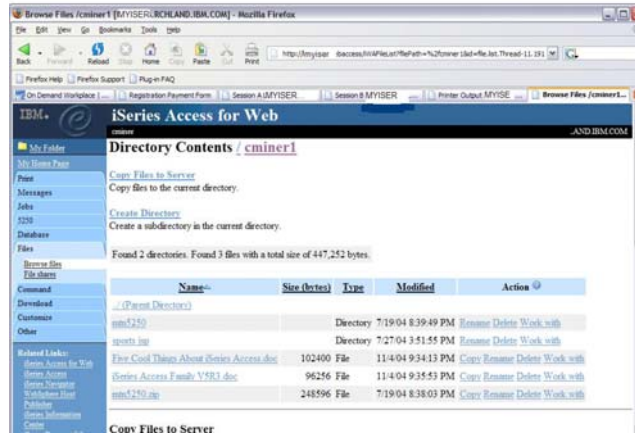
Browse Files /cminer1 [MYISERI.RCHLAND.IBM.COM] - Mozilla Firefox

File Edit View Go Bookmarks Tools Help

Back Forward Reload Stop Home Copy Paste Cut Print

http://myiser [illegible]access/iWAFileList?filePath=%2fcminer1&id=file.list.Thread-11.191

Firefox Help Firefox Support Plug-in FAQ

On Demand Workplace | ... Registration Payment Form Session A MYISER... Session B MYISER Printer Output MYISE... Browse Files /cminer1...

IBM.

iSeries Access for Web

cminer .AND.IBM.COM

My Folder
My Home Page
Print
Messages
Jobs
5250
Database
Files
Browse files
File shares
Command
Download
Customize
Other

Related Links:
iSeries Access for Web
iSeries Access
iSeries Navigator
WebSphere Host Publisher
iSeries Information Center

Directory Contents / cminer1

Copy Files to Server
Copy files to the current directory.

Create Directory
Create a subdirectory in the current directory.

Found 2 directories. Found 3 files with a total size of 447,252 bytes.

| Name | Size (bytes) | Type | Modified | Action |
|---|---|---|---|---|
| .. (Parent Directory) | | | | |
| mtn5250 | | Directory | 7/19/04 8:39:49 PM | Rename Delete Work with |
| sports.jsp | | Directory | 7/27/04 3:51:55 PM | Rename Delete Work with |
| Five Cool Things About iSeries Access.doc | 102400 | File | 11/4/04 9:34:13 PM | Copy Rename Delete Work with |
| iSeries Access Family V5R3.doc | 96256 | File | 11/4/04 9:35:53 PM | Copy Rename Delete Work with |
| mtn5250.zip | 248596 | File | 7/19/04 8:38:03 PM | Copy Rename Delete Work with |

Copy Files to Server